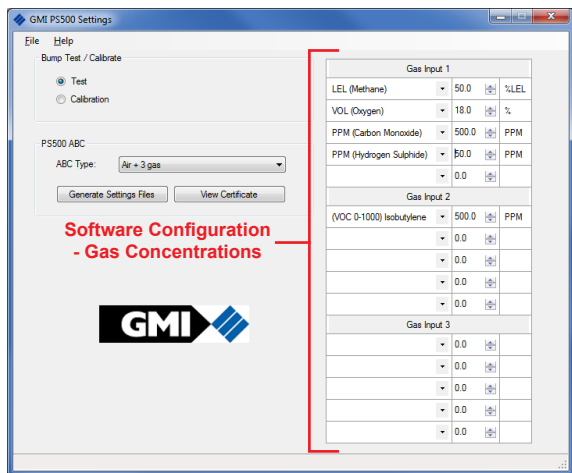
GMI PS500 Settings

File Help

Bump Test / Calibrate

Test

Calibration

PS500 ABC

ABC Type: Air + 3 gas

Generate Settings Files

View Certificate

Software Configuration - Gas Concentrations

GMI

Gas Input 1

| | | |
|---|---|---|
| LEL (Methane) | 50.0 | %LEL |
| VOL (Oxygen) | 18.0 | % |
| PPM (Carbon Monoxide) | 500.0 | PPM |
| PPM (Hydrogen Sulphide) | 50.0 | PPM |
| | 0.0 | |

Gas Input 2

| | | |
|---|---|---|
| (VOC 0-1000) Isobutylene | 500.0 | PPM |
| | 0.0 | |
| | 0.0 | |
| | 0.0 | |
| | 0.0 | |

Gas Input 3

| | | |
|---|---|---|
| | 0.0 | |
| | 0.0 | |
| | 0.0 | |
| | 0.0 | |
| | 0.0 | |